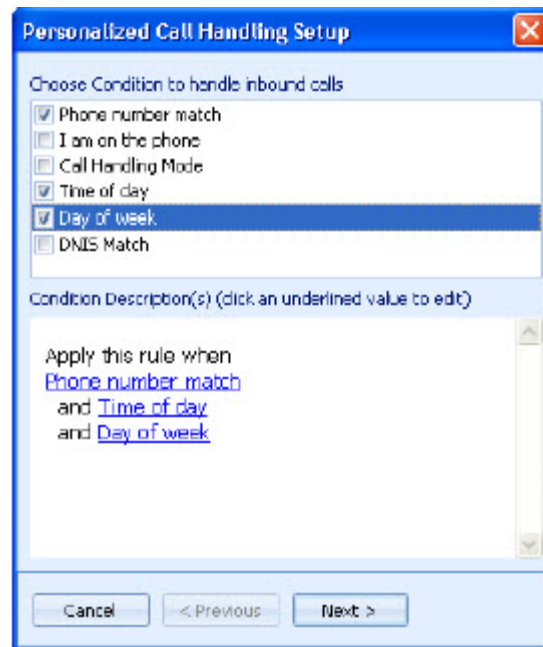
Personalized Call Handling Setup

Choose Condition to handle inbound calls

Phone number match
I am on the phone
Call Handling Mode
Time of day
Day of week
DNIS Match

Condition Description(s) (click an underlined value to edit)

Apply this rule when
Phone number match
and Time of day
and Day of week

Cancel
< Previous
Next >